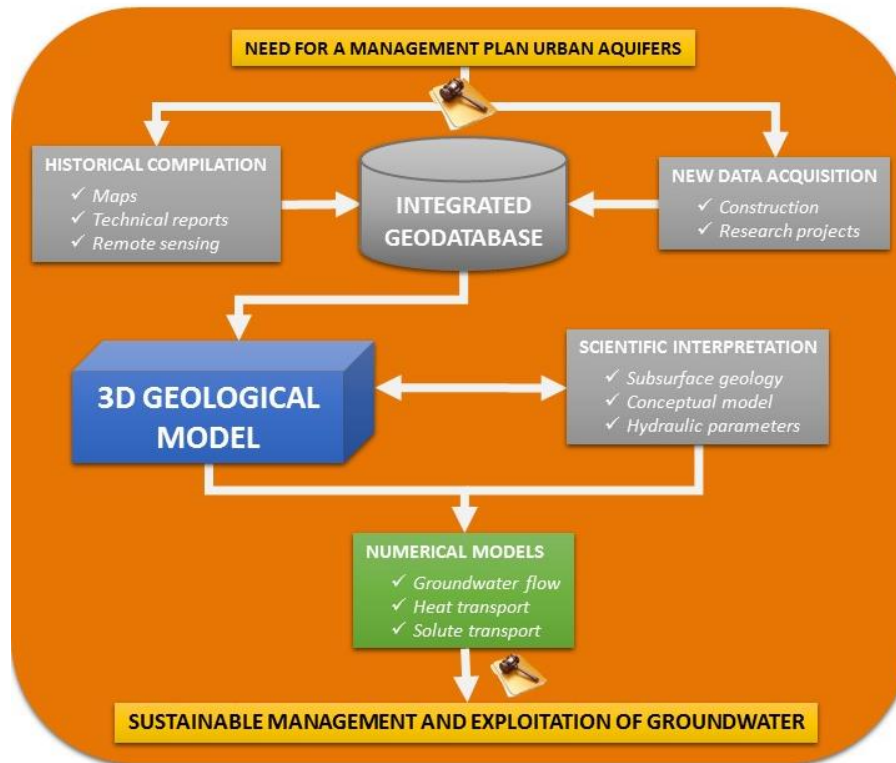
NEED FOR A MANAGEMENT PLAN URBAN AQUIFERS

HISTORICAL COMPILATION
✓ Maps
✓ Technical reports
✓ Remote sensing

INTEGRATED GEODATABASE

NEW DATA ACQUISITION
✓ Construction
✓ Research projects

3D GEOLOGICAL MODEL

SCIENTIFIC INTERPRETATION
✓ Subsurface geology
✓ Conceptual model
✓ Hydraulic parameters

NUMERICAL MODELS
✓ Groundwater flow
✓ Heat transport
✓ Solute transport

SUSTAINABLE MANAGEMENT AND EXPLOITATION OF GROUNDWATER